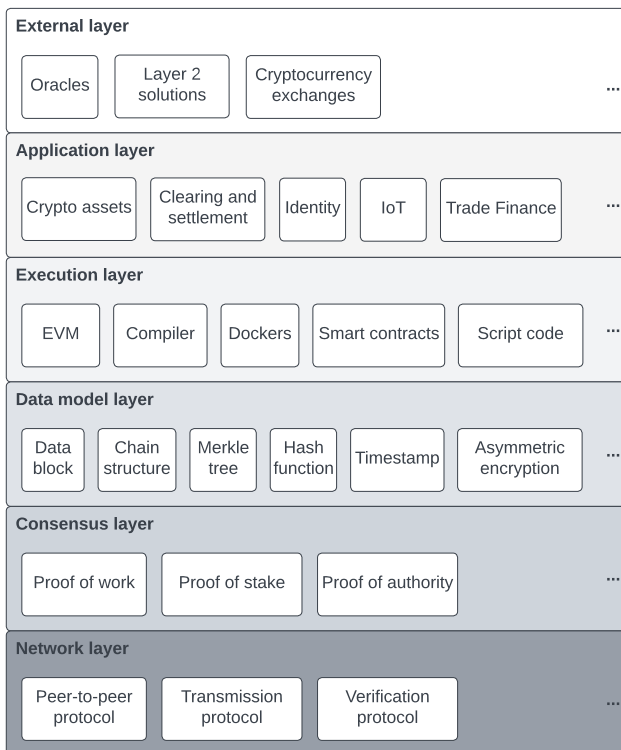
External layer

Oracles

Layer 2 solutions

Cryptocurrency exchanges

...

Application layer

Crypto assets

Clearing and settlement

Identity

IoT

Trade Finance

...

Execution layer

EVM

Compiler

Dockers

Smart contracts

Script code

...

Data model layer

Data block

Chain structure

Merkle tree

Hash function

Timestamp

Asymmetric encryption

...

Consensus layer

Proof of work

Proof of stake

Proof of authority

...

Network layer

Peer-to-peer protocol

Transmission protocol

Verification protocol

...